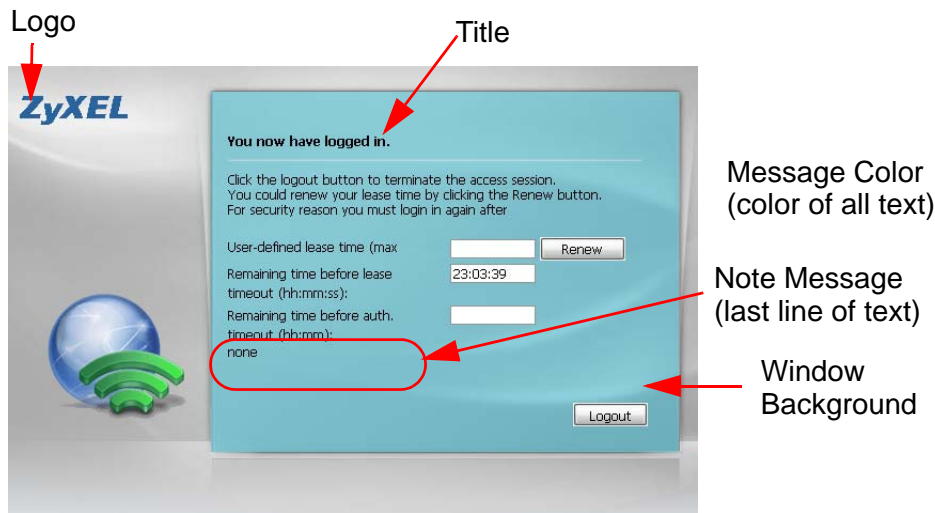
Logo

Title

ZyXEL

You now have logged in.

Click the logout button to terminate the access session. You could renew your lease time by clicking the Renew button. For security reason you must login in again after

User-defined lease time (max

Renew

Remaining time before lease timeout (hh:mm:ss):

23:03:39

Remaining time before auth. timeout (hh:mm):

none

Logout

Message Color (color of all text)

Note Message (last line of text)

Window Background